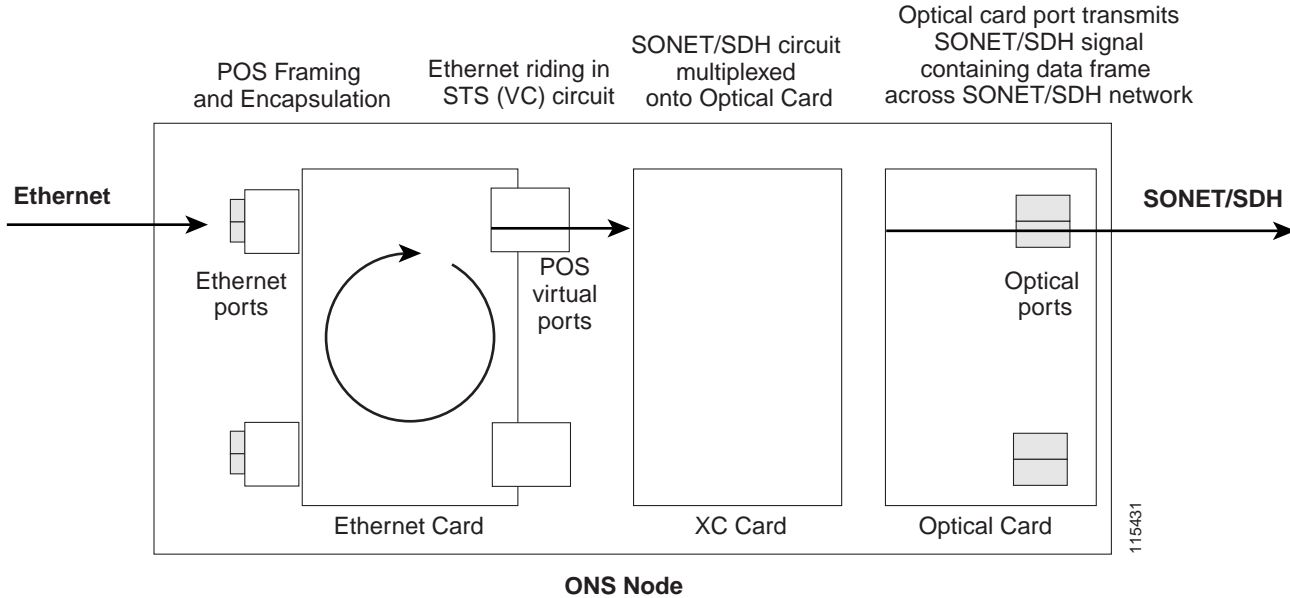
POS Framing and Encapsulation

Ethernet riding in STS (VC) circuit

SONET/SDH circuit multiplexed onto Optical Card

Optical card port transmits SONET/SDH signal containing data frame across SONET/SDH network

Ethernet

SONET/SDH

Ethernet ports

POS virtual ports

Optical ports

Ethernet Card

XC Card

Optical Card

115431

ONS Node